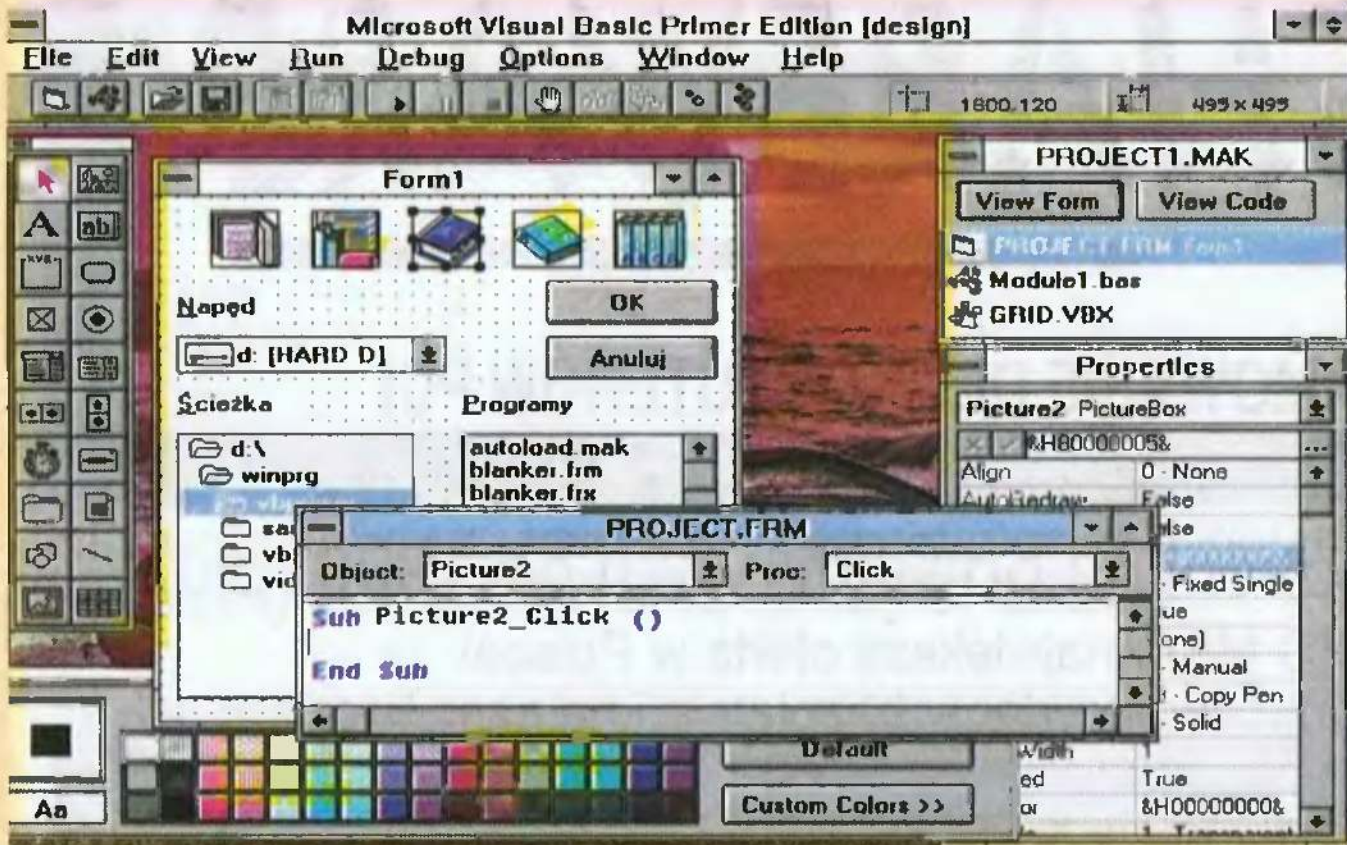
Microsoft Visual Basic Primer Edition [design]

File Edit View Run Debug Options Window Help

1800,120 495 x 495

Form1

Naped

d: [HARD D]

Ścieżka

d:\
winprg
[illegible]
sa
vb
vid

OK

Anuluj

Programy

autoload.mak
blanker.frm
blanker.frx

PROJECT1.MAK

View Form

View Code

PROJECT.FRM Form1
Module1.bas
GRID.VBX

Properties

Picture2 PictureBox

&H80000005&

| | |
|---|---|
| Align | 0 - None |
| AutoRedraw | False |
| | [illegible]lse |
| | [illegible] |
| | - Fixed Single |
| | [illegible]ue |
| | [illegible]one) |
| | - Manual |
| | - Copy Pen |
| | - Solid |
| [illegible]Width | 1 |
| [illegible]ed | True |
| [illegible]or | &H00000000& |
| | 1 - Transparent |

PROJECT.FRM

Object: Picture2

Proc: Click

Sub Picture2_Click ()

End Sub

Default

Custom Colors >>

Aa